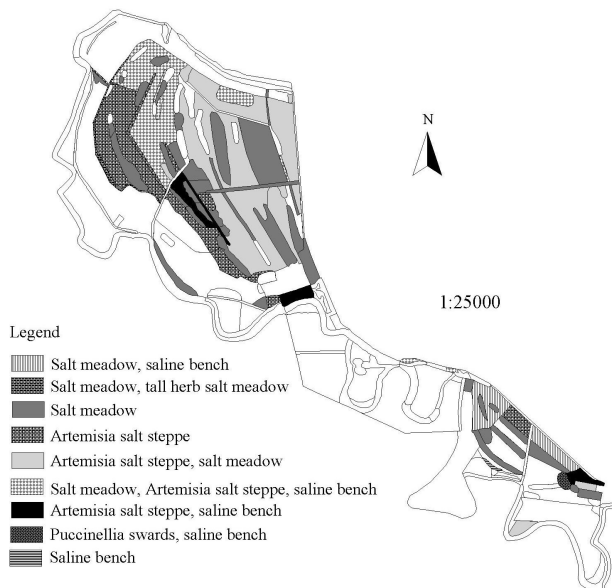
N

1:25000

Legend

Salt meadow, saline bench

Salt meadow, tall herb salt meadow

Salt meadow

Artemisia salt steppe

Artemisia salt steppe, salt meadow

Salt meadow, Artemisia salt steppe, saline bench

Artemisia salt steppe, saline bench

Puccinellia swards, saline bench

Saline bench